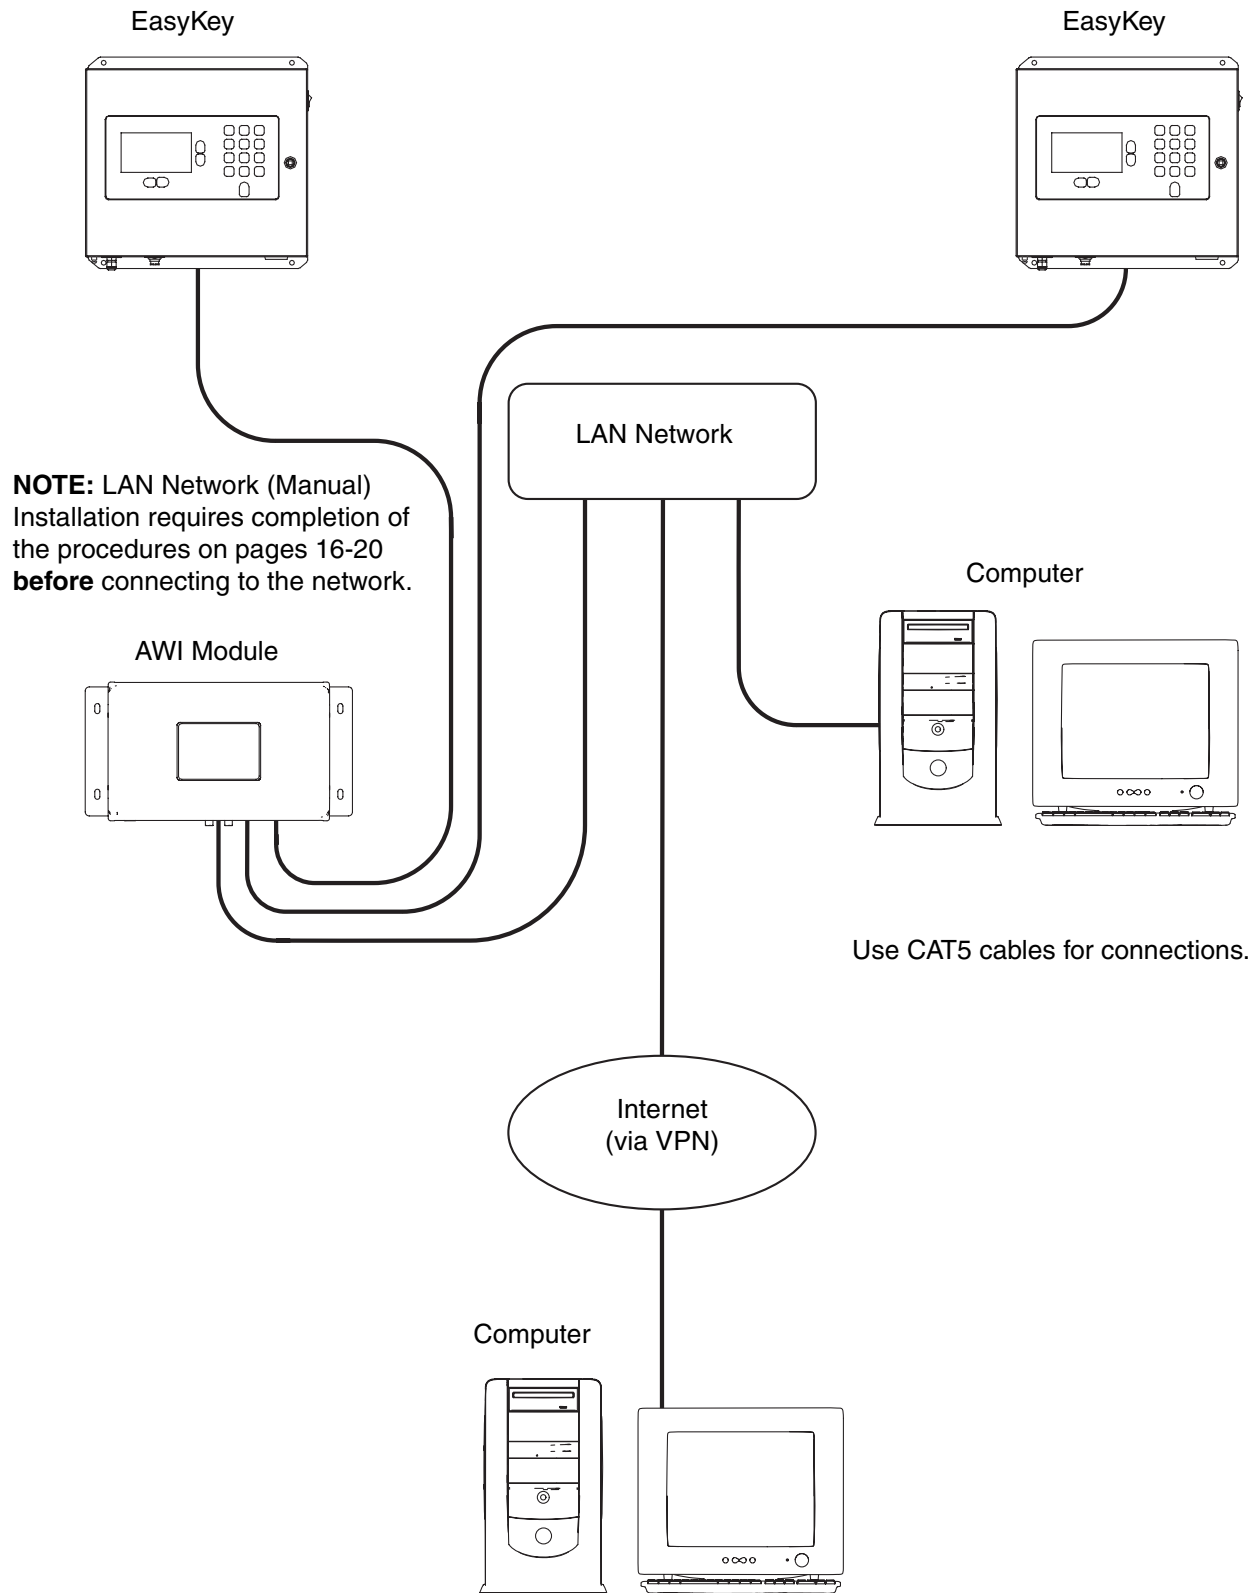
EasyKey

EasyKey

LAN Network

NOTE: LAN Network (Manual) Installation requires completion of the procedures on pages 16-20 before connecting to the network.

Computer

AWI Module

Use CAT5 cables for connections.

Internet
(via VPN)

Computer